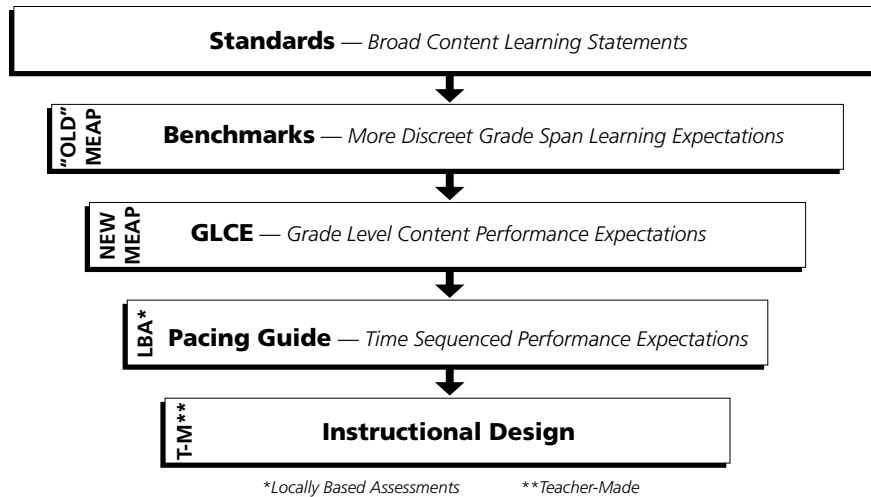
**Standards** — *Broad Content Learning Statements*

"OLD" MEAP **Benchmarks** — *More Discreet Grade Span Learning Expectations*

NEW MEAP **GLCE** — *Grade Level Content Performance Expectations*

LBA* **Pacing Guide** — *Time Sequenced Performance Expectations*

T-M** **Instructional Design**

*Locally Based Assessments **Teacher-Made